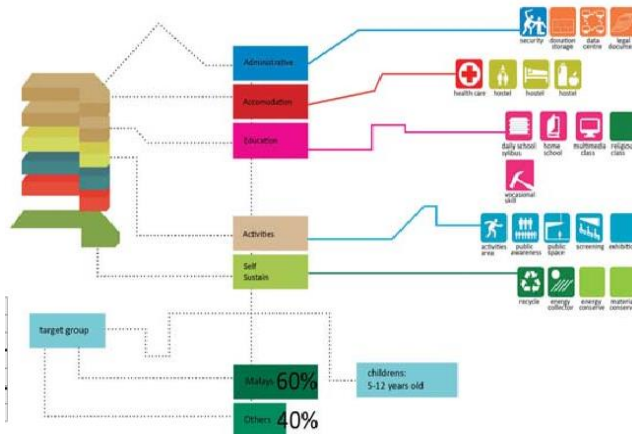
Administrative

security
donation storage
data centre
legal docume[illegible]

Accomodation

health care
hostel
hostel
hostel

Education

daily school syllibus
home school
multimedia class
religio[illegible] class
vocasional skill

Activities

activities area
public awareness
public space
screening
exhibiti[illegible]

Self Sustain

recycle
energy collector
energy conserve
materia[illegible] conserv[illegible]

target group

Malays 60%
childrens: 5-12 years old
Others 40%